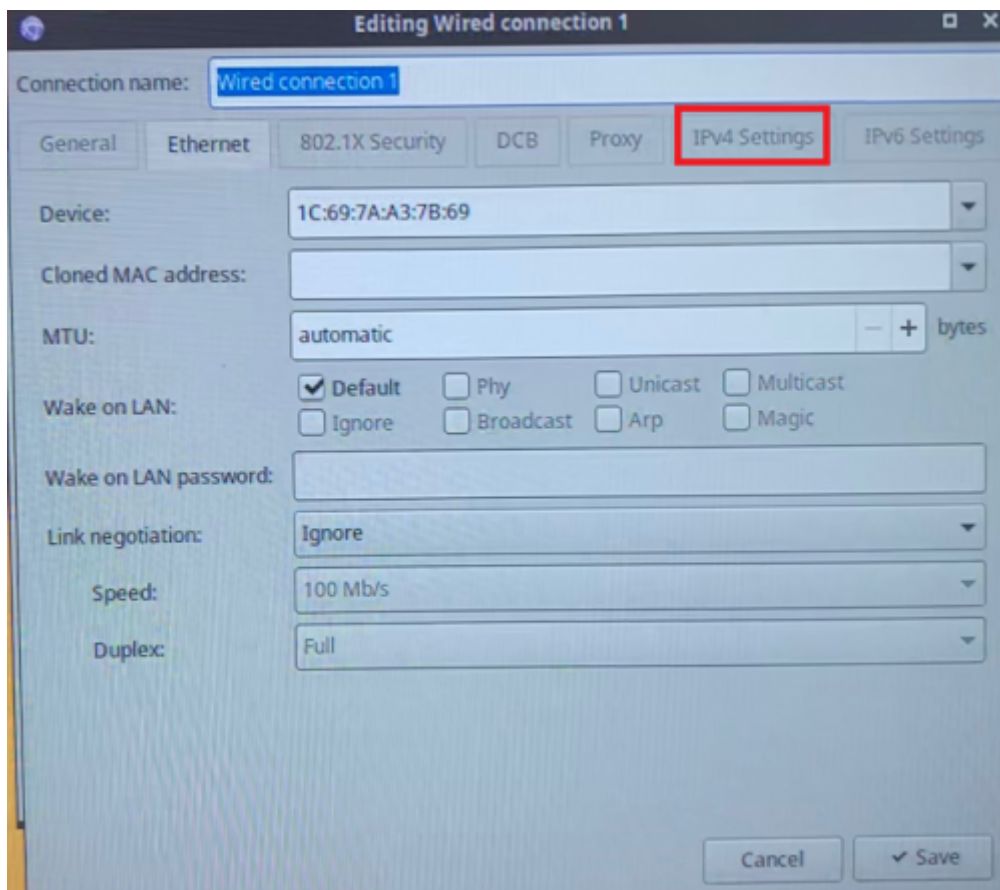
Editing Wired connection 1

Connection name: Wired connection 1

General | Ethernet | 802.1X Security | DCB | Proxy | IPv4 Settings | IPv6 Settings

Device: 1C:69:7A:A3:7B:69

Cloned MAC address:

MTU: automatic − + bytes

Wake on LAN: Default Phy Unicast Multicast Ignore Broadcast Arp Magic

Wake on LAN password:

Link negotiation: Ignore

Speed: 100 Mb/s

Duplex: Full

Cancel ✓ Save